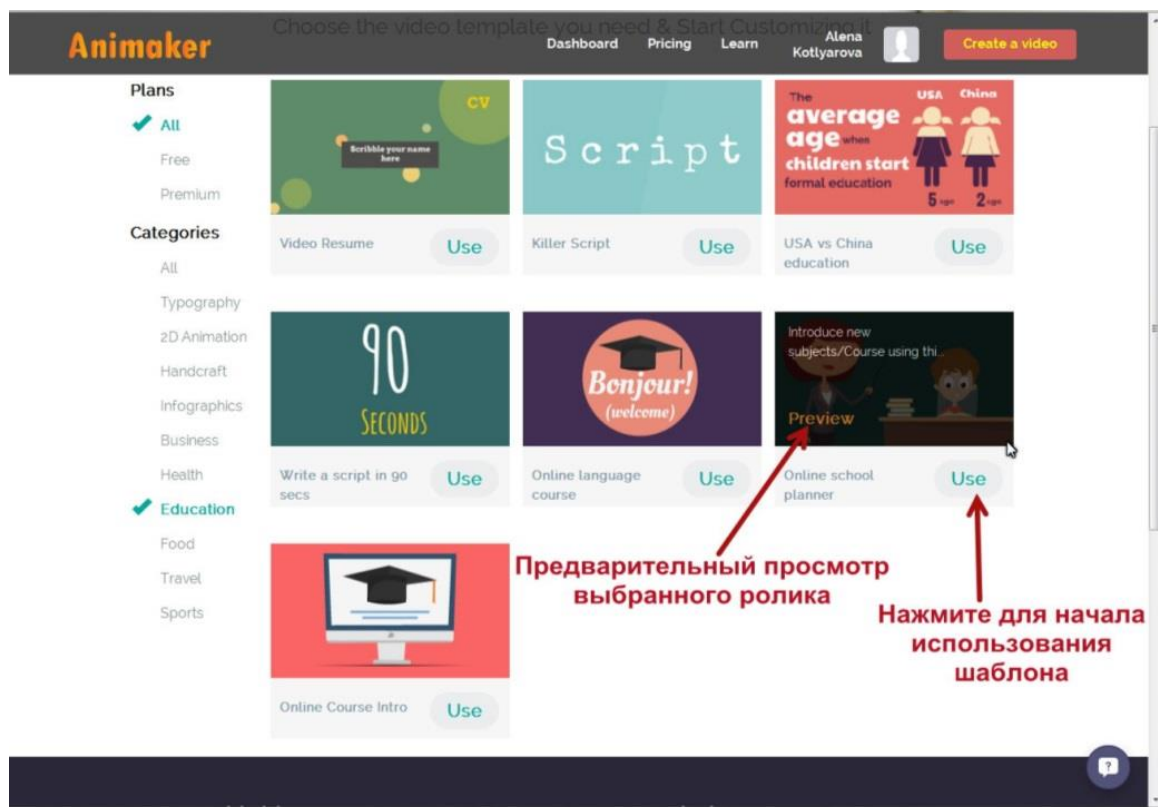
Choose the video template you need & Start Customizing it

Animaker

Dashboard Pricing Learn Alena Kotlyarova Create a video

Plans
All
Free
Premium

Categories
All
Typography
2D Animation
Handcraft
Infographics
Business
Health
Education
Food
Travel
Sports

CV
Scribble your name here
Video Resume
Use

Script
Killer Script
Use

The average age when children start formal education
USA China
5 age 2 age
USA vs China education
Use

90 SECONDS
Write a script in 90 secs
Use

Bonjour! (welcome)
Online language course
Use

Introduce new subjects/Course using thi...
Preview
Online school planner
Use

Online Course Intro
Use

Предварительный просмотр выбранного ролика

Нажмите для начала использования шаблона